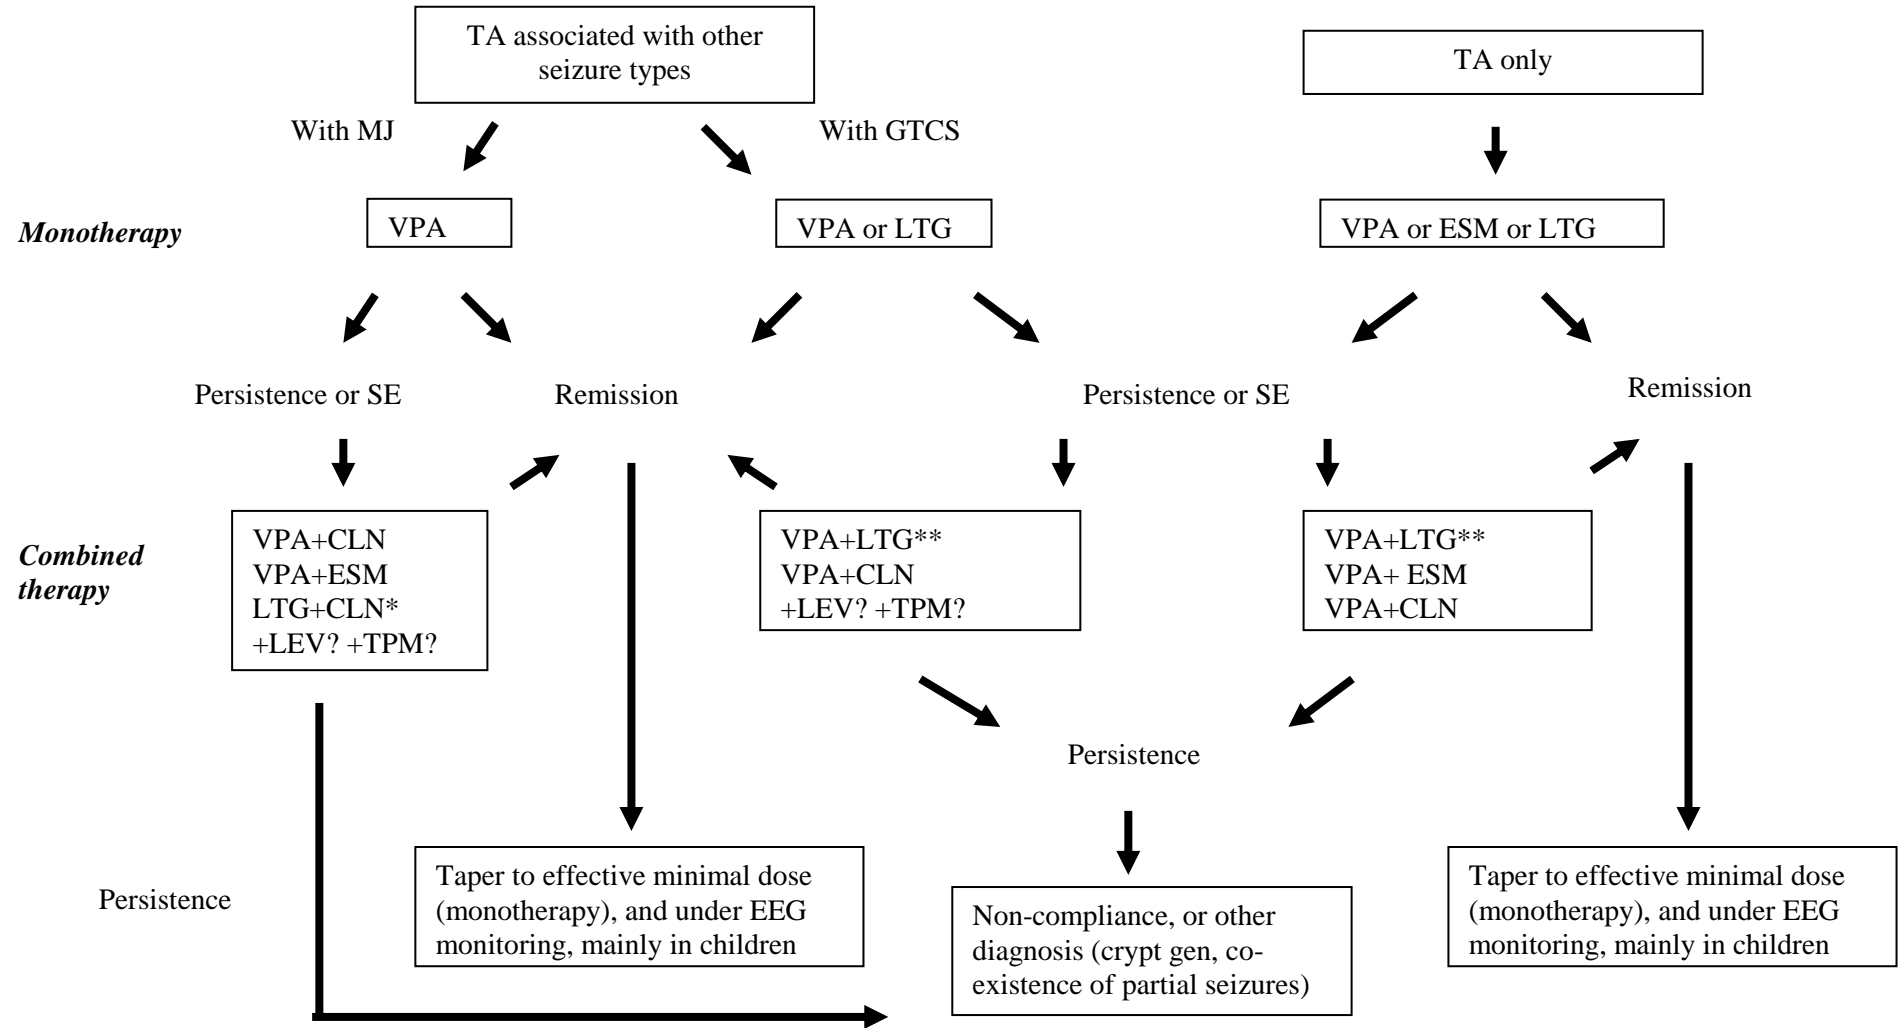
TA associated with other seizure types

TA only

With MJ

With GTCS

Monotherapy

VPA

VPA or LTG

VPA or ESM or LTG

Persistence or SE

Remission

Persistence or SE

Remission

Combined therapy

VPA+CLN
VPA+ESM
LTG+CLN*
+LEV? +TPM?

VPA+LTG**
VPA+CLN
+LEV? +TPM?

VPA+LTG**
VPA+ ESM
VPA+CLN

Persistence

Persistence

Taper to effective minimal dose (monotherapy), and under EEG monitoring, mainly in children

Non-compliance, or other diagnosis (crypt gen, co-existence of partial seizures)

Taper to effective minimal dose (monotherapy), and under EEG monitoring, mainly in children